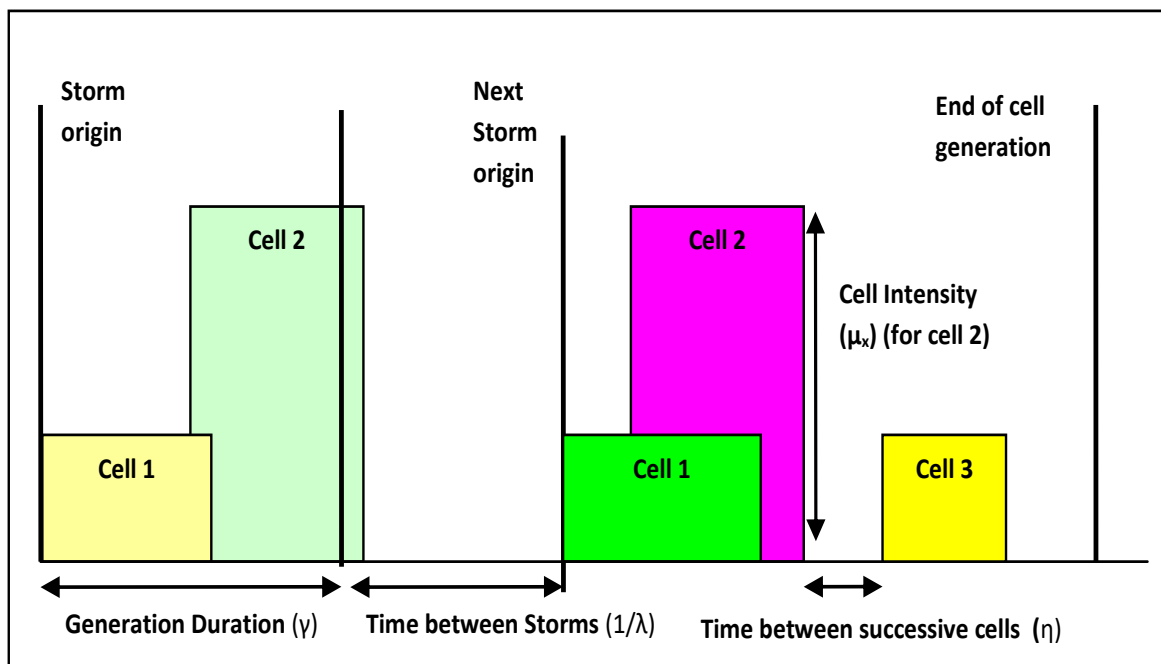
Storm origin

Next Storm origin

End of cell generation

Cell 2

Cell 2

Cell Intensity ($\mu_x$) (for cell 2)

Cell 1

Cell 1

Cell 3

Generation Duration ($\gamma$)

Time between Storms ($1/\lambda$)

Time between successive cells ($\eta$)